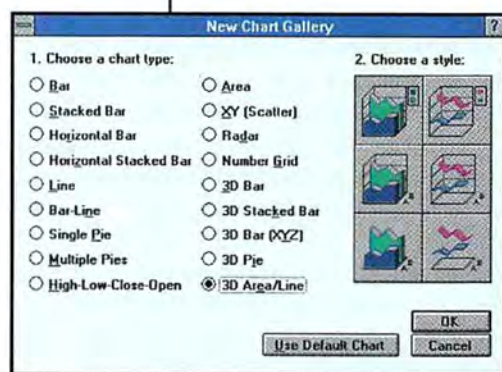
New Chart Gallery

?

1. Choose a chart type:

Bar

Stacked Bar

Horizontal Bar

Horizontal Stacked Bar

Line

Bar-Line

Single Pie

Multiple Pies

High-Low-Close-Open

Area

XY (Scatter)

Radar

Number Grid

3D Bar

3D Stacked Bar

3D Bar (XYZ)

3D Pie

3D Area/Line

2. Choose a style:

OK

Use Default Chart

Cancel